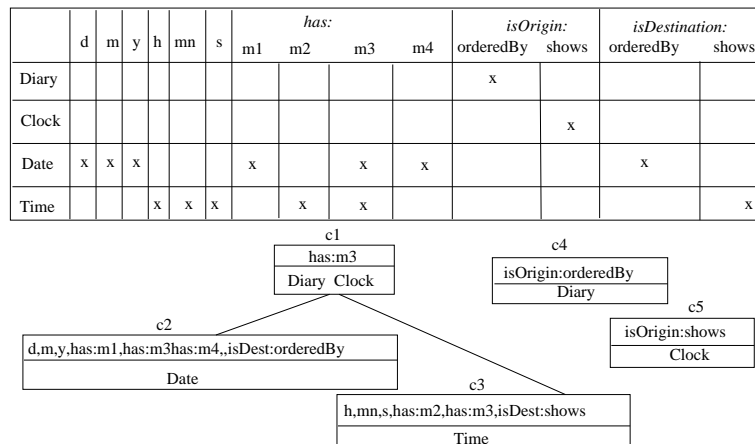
|  | d | m | y | h | mn | s | *has:* m1 | m2 | m3 | m4 | *isOrigin:* orderedBy | shows | *isDestination:* orderedBy | shows |
|---|---|---|---|---|---|---|---|---|---|---|---|---|---|---|
| Diary |  |  |  |  |  |  |  |  |  |  | x |  |  |  |
| Clock |  |  |  |  |  |  |  |  |  |  |  | x |  |  |
| Date | x | x | x |  |  |  | x |  | x | x |  |  | x |  |
| Time |  |  |  | x | x | x |  | x | x |  |  |  |  | x |

c1
has:m3
Diary Clock

c4
isOrigin:orderedBy
Diary

c5
isOrigin:shows
Clock

c2
d,m,y,has:m1,has:m3has:m4,,isDest:orderedBy
Date

c3
h,mn,s,has:m2,has:m3,isDest:shows
Time